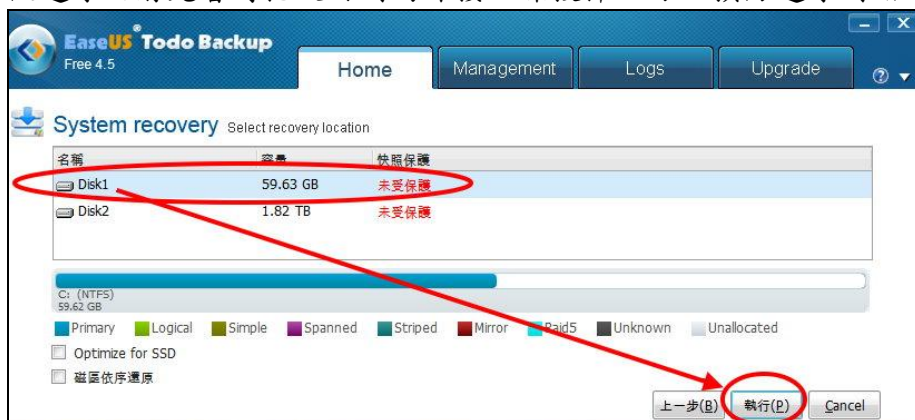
EaseUS® Todo Backup
Free 4.5

Home | Management | Logs | Upgrade

System recovery Select recovery location

| 名稱 | 容量 | 快照保護 |
|---|---|---|
| Disk1 | 59.63 GB | 未受保護 |
| Disk2 | 1.82 TB | 未受保護 |

C: (NTFS)
59.62 GB

Primary Logical Simple Spanned Striped Mirror Raid5 Unknown Unallocated

Optimize for SSD
磁區依序還原

上一步(B) 執行(P) Cancel